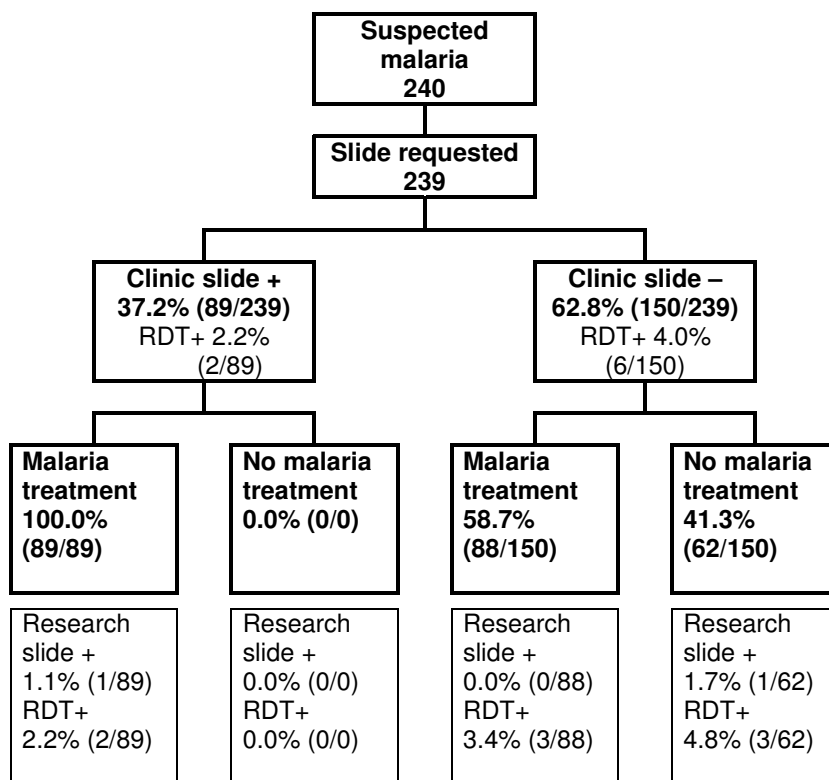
Suspected malaria 240

Slide requested 239

Clinic slide + 37.2% (89/239) RDT+ 2.2% (2/89)

Clinic slide – 62.8% (150/239) RDT+ 4.0% (6/150)

Malaria treatment 100.0% (89/89)

No malaria treatment 0.0% (0/0)

Malaria treatment 58.7% (88/150)

No malaria treatment 41.3% (62/150)

Research slide + 1.1% (1/89) RDT+ 2.2% (2/89)

Research slide + 0.0% (0/0) RDT+ 0.0% (0/0)

Research slide + 0.0% (0/88) RDT+ 3.4% (3/88)

Research slide + 1.7% (1/62) RDT+ 4.8% (3/62)